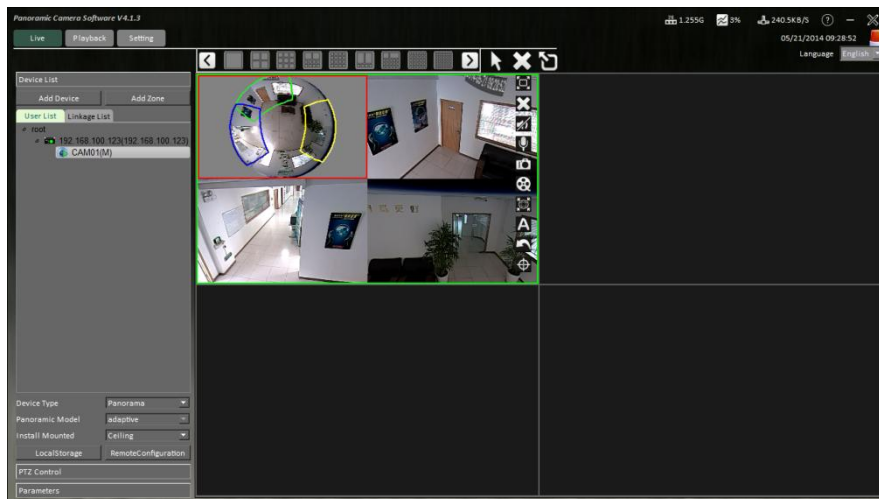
Panoramic Camera Software V4.1.3

Live Playback Setting

1.255G 3% 240.5KB/S ? –

05/21/2014 09:28:52

Language English

Device List

Add Device Add Zone

User List Linkage List

root

192.168.100.123(192.168.100.123)

CAM01(M)

A

Device Type Panorama

Panoramic Model adaptive

Install Mounted Ceiling

LocalStorage RemoteConfiguration

PTZ Control

Parameters